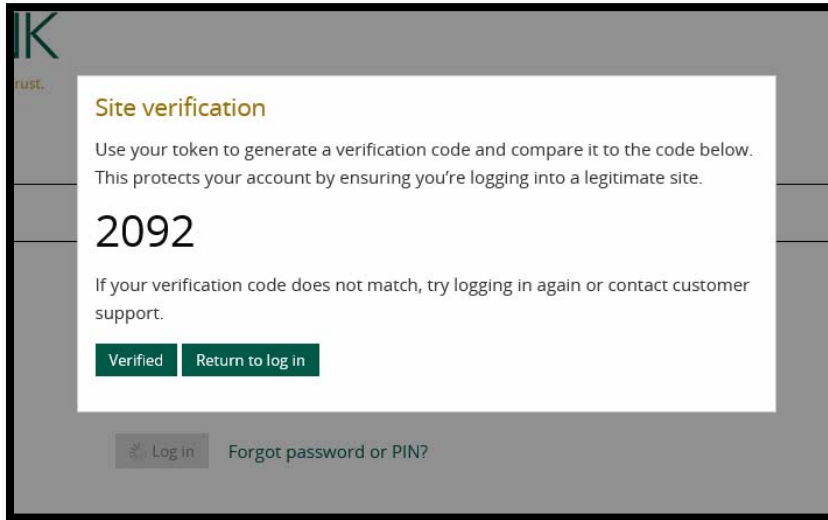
IK
rust.

Site verification

Use your token to generate a verification code and compare it to the code below. This protects your account by ensuring you're logging into a legitimate site.

2092

If your verification code does not match, try logging in again or contact customer support.

Verified

Return to log in

Log in

Forgot password or PIN?